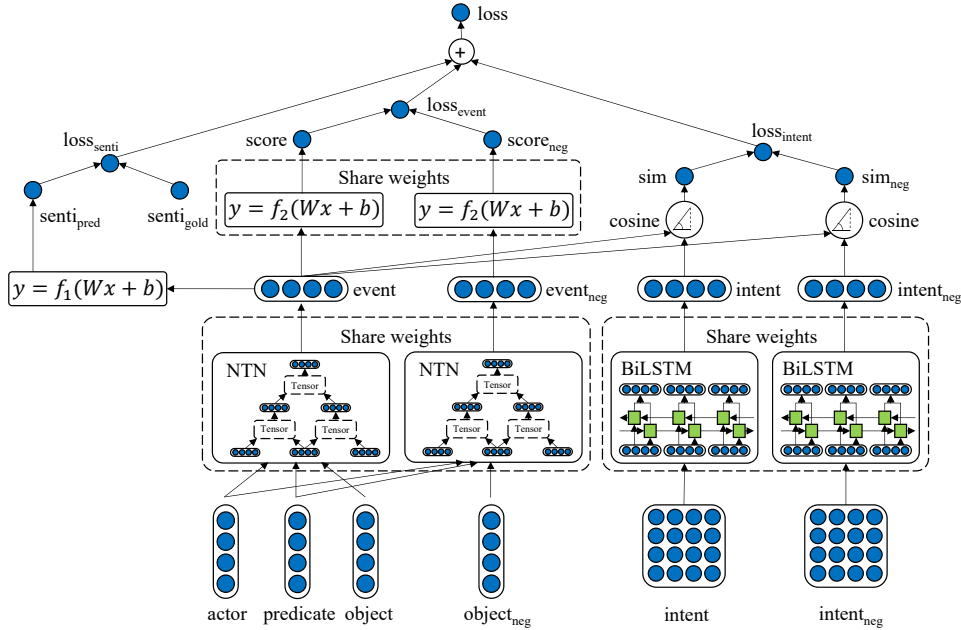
loss

+

$loss_{senti}$

$loss_{event}$

$loss_{intent}$

score

$score_{neg}$

sim

$sim_{neg}$

Share weights

$senti_{pred}$

$senti_{gold}$

$y = f_2(Wx + b)$

$y = f_2(Wx + b)$

cosine

cosine

$y = f_1(Wx + b)$

event

$event_{neg}$

intent

$intent_{neg}$

Share weights

Share weights

NTN

Tensor

Tensor

Tensor

NTN

Tensor

Tensor

Tensor

BiLSTM

BiLSTM

actor

predicate

object

$object_{neg}$

intent

$intent_{neg}$